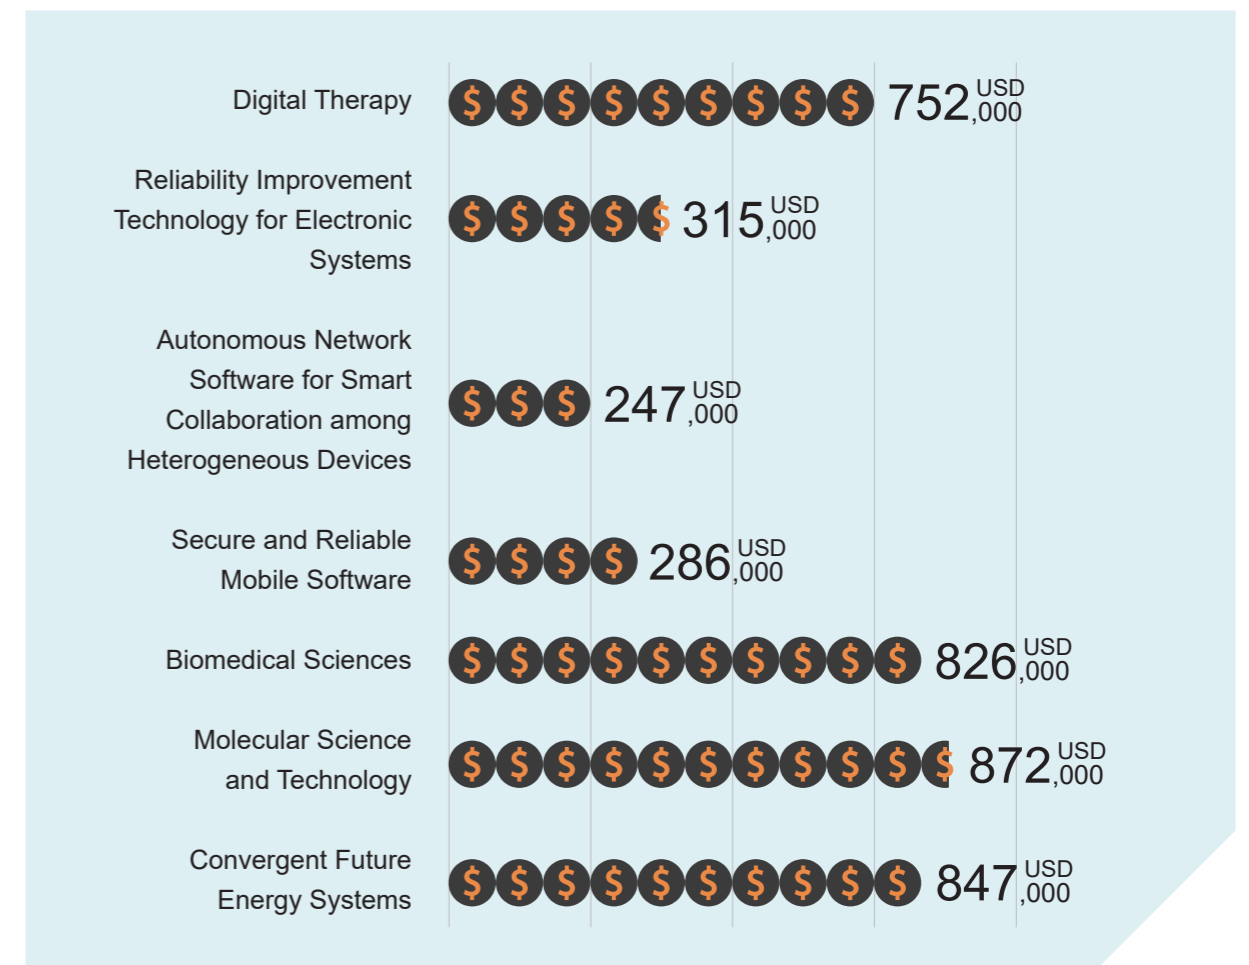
Digital Therapy
752 USD ,000

Reliability Improvement Technology for Electronic Systems
315 USD ,000

Autonomous Network Software for Smart Collaboration among Heterogeneous Devices
247 USD ,000

Secure and Reliable Mobile Software
286 USD ,000

Biomedical Sciences
826 USD ,000

Molecular Science and Technology
872 USD ,000

Convergent Future Energy Systems
847 USD ,000